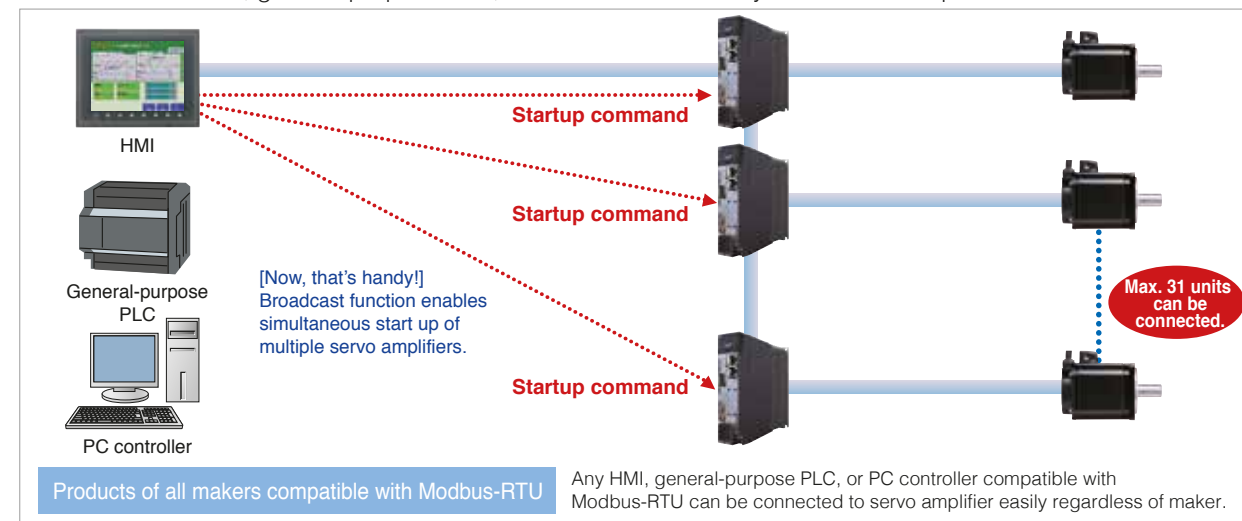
HMI

General-purpose PLC

PC controller

Startup command

Startup command

Startup command

[Now, that's handy!] Broadcast function enables simultaneous start up of multiple servo amplifiers.

Max. 31 units can be connected.

Products of all makers compatible with Modbus-RTU

Any HMI, general-purpose PLC, or PC controller compatible with Modbus-RTU can be connected to servo amplifier easily regardless of maker.